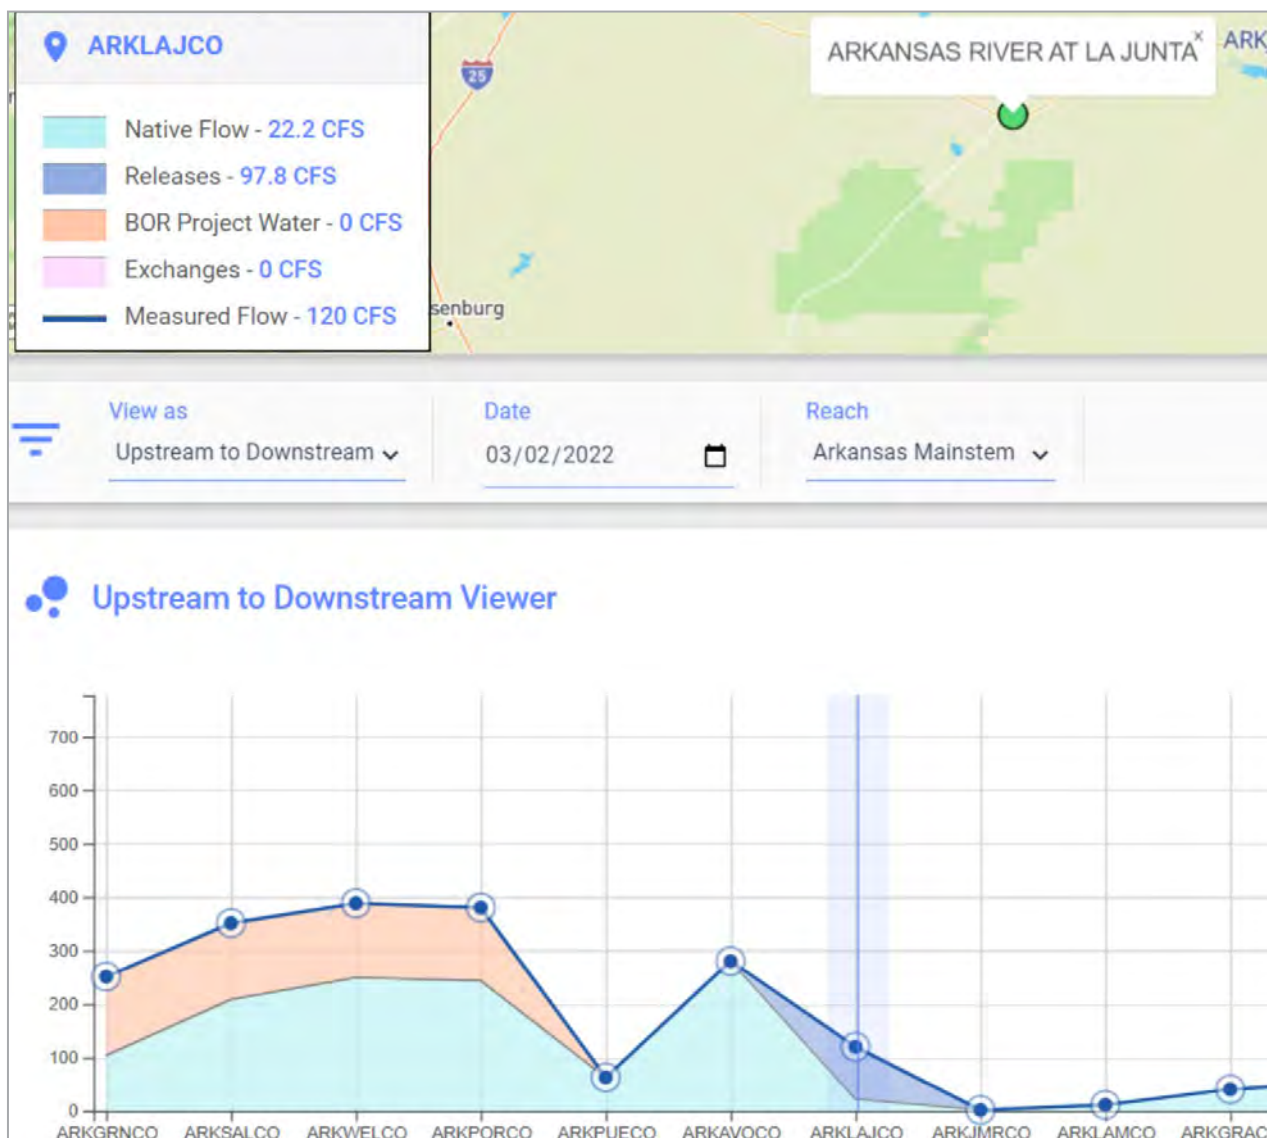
ARKLAJCO

Native Flow - 22.2 CFS
Releases - 97.8 CFS
BOR Project Water - 0 CFS
Exchanges - 0 CFS
Measured Flow - 120 CFS

25

senburg

ARKANSAS RIVER AT LA JUNTA ×

ARK

View as
Upstream to Downstream

Date
03/02/2022

Reach
Arkansas Mainstem

Upstream to Downstream Viewer

700
600
500
400
300
200
100
0

ARKGRNCO ARKSALCO ARKWELCO ARKPORCO ARKPUECO ARKAVOCO ARKLAJCO ARKJMRCO ARKLAMCO ARKGRAC